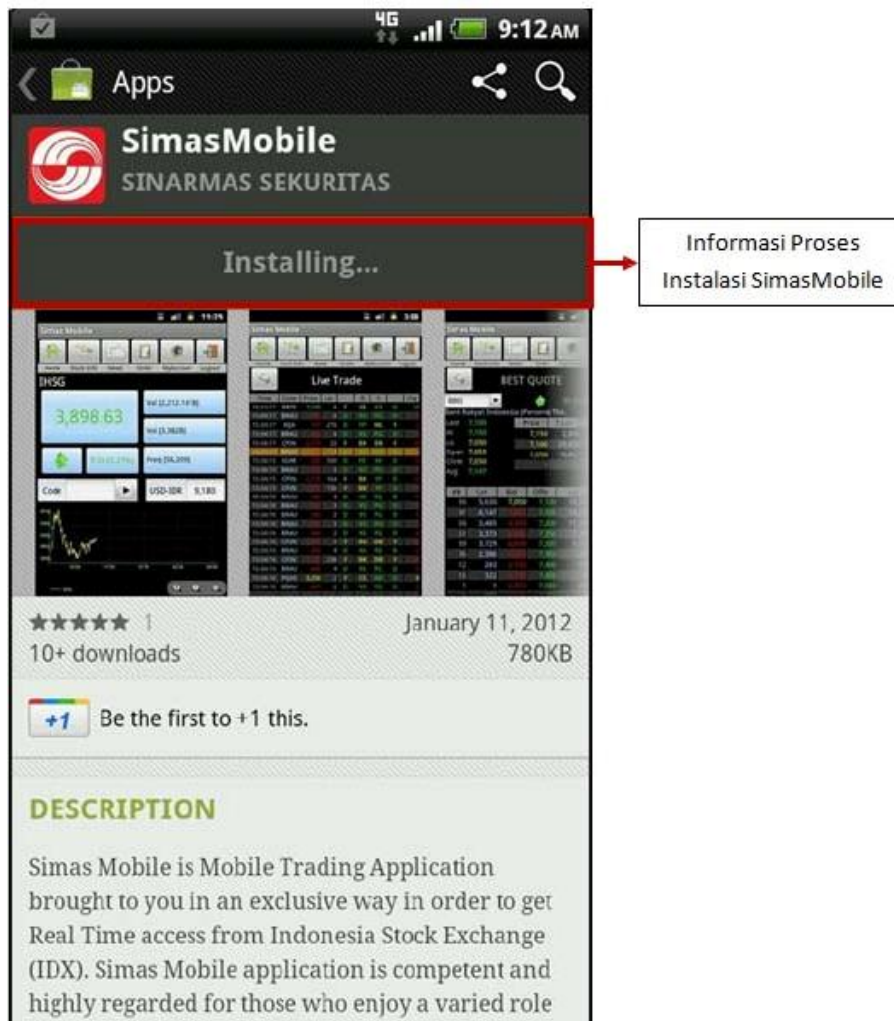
4G 9:12 AM

Apps

SimasMobile
SINARMAS SEKURITAS

Installing...

Informasi Proses Instalasi SimasMobile

Simas Mobile

IHSG

3,898.63

Live Trade

BEST QUOTE

Code

USD-IDR 9,180

★★★★★ 1
10+ downloads

January 11, 2012
780KB

+1 Be the first to +1 this.

DESCRIPTION

Simas Mobile is Mobile Trading Application brought to you in an exclusive way in order to get Real Time access from Indonesia Stock Exchange (IDX). Simas Mobile application is competent and highly regarded for those who enjoy a varied role